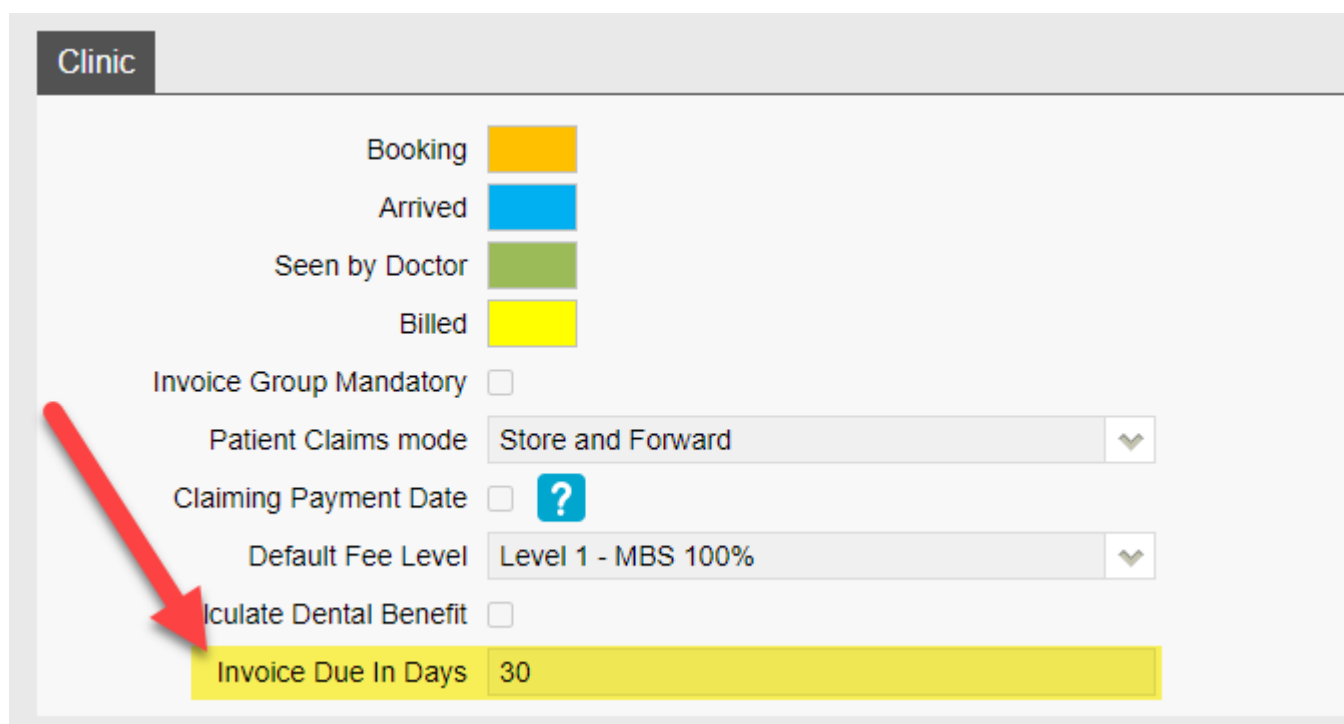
Clinic

Booking

Arrived

Seen by Doctor

Billed

Invoice Group Mandatory

Patient Claims mode Store and Forward

Claiming Payment Date ?

Default Fee Level Level 1 - MBS 100%

lculate Dental Benefit

Invoice Due In Days 30